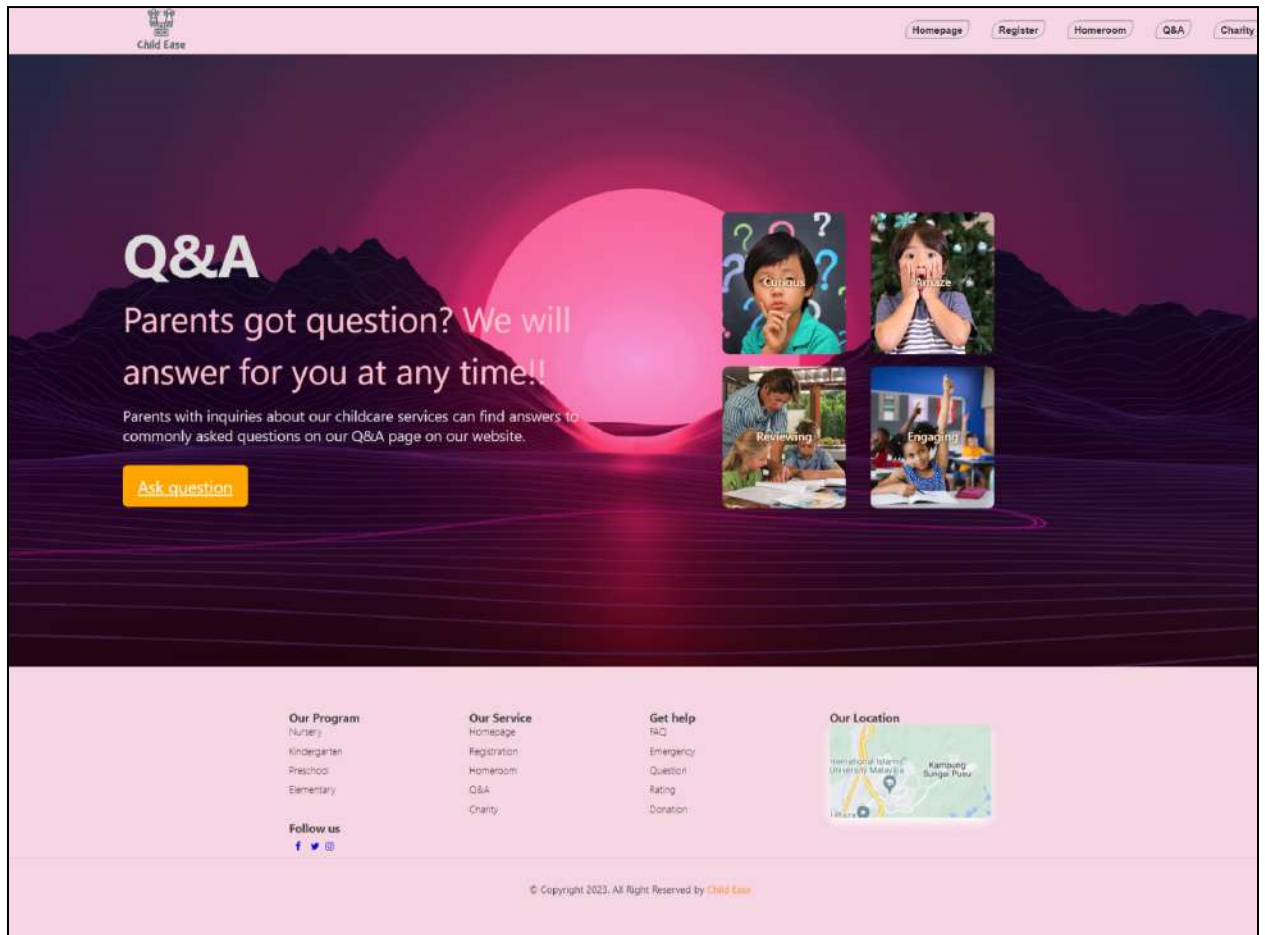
Child Ease

Homepage Register Homeroom Q&A Charity

Q&A

Parents got question? We will answer for you at any time!!

Parents with inquiries about our childcare services can find answers to commonly asked questions on our Q&A page on our website.

Ask question

Curious

Amaze

Reviewing

Engaging

Our Program
Nursery
Kindergarten
Preschool
Elementary

Follow us

Our Service
Homepage
Registration
Homeroom
Q&A
Charity

Get help
FAQ
Emergency
Question
Rating
Donation

Our Location
International Islamic University Malaysia
Kampung Sungai Pusu

© Copyright 2023. All Right Reserved by Child Ease